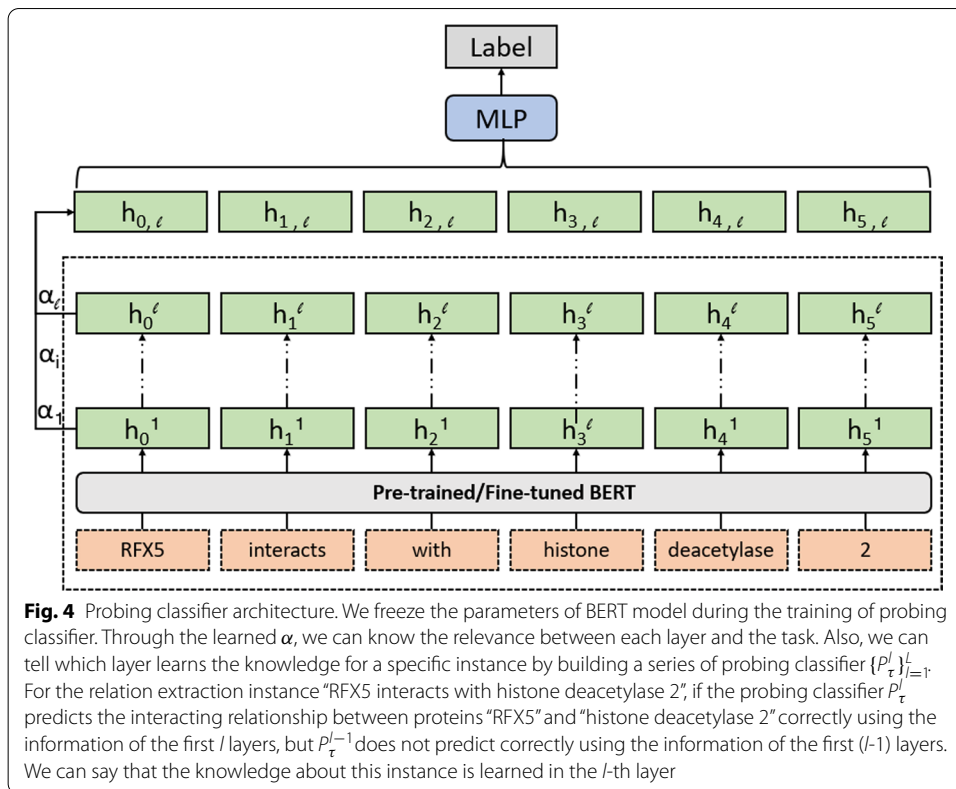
Label

MLP

$h_{0,\ell}$ $h_{1,\ell}$ $h_{2,\ell}$ $h_{3,\ell}$ $h_{4,\ell}$ $h_{5,\ell}$

$\alpha_\ell$

$\alpha_i$

$\alpha_1$

$h_0^\ell$ $h_1^\ell$ $h_2^\ell$ $h_3^\ell$ $h_4^\ell$ $h_5^\ell$

$h_0^1$ $h_1^1$ $h_2^1$ $h_3^\ell$ $h_4^1$ $h_5^1$

Pre-trained/Fine-tuned BERT

RFX5 interacts with histone deacetylase 2

**Fig. 4** Probing classifier architecture. We freeze the parameters of BERT model during the training of probing classifier. Through the learned $\alpha$, we can know the relevance between each layer and the task. Also, we can tell which layer learns the knowledge for a specific instance by building a series of probing classifier $\{P_\tau^l\}_{l=1}^L$. For the relation extraction instance "RFX5 interacts with histone deacetylase 2", if the probing classifier $P_\tau^l$ predicts the interacting relationship between proteins "RFX5" and "histone deacetylase 2" correctly using the information of the first $l$ layers, but $P_\tau^{l-1}$ does not predict correctly using the information of the first ($l$-1) layers. We can say that the knowledge about this instance is learned in the $l$-th layer